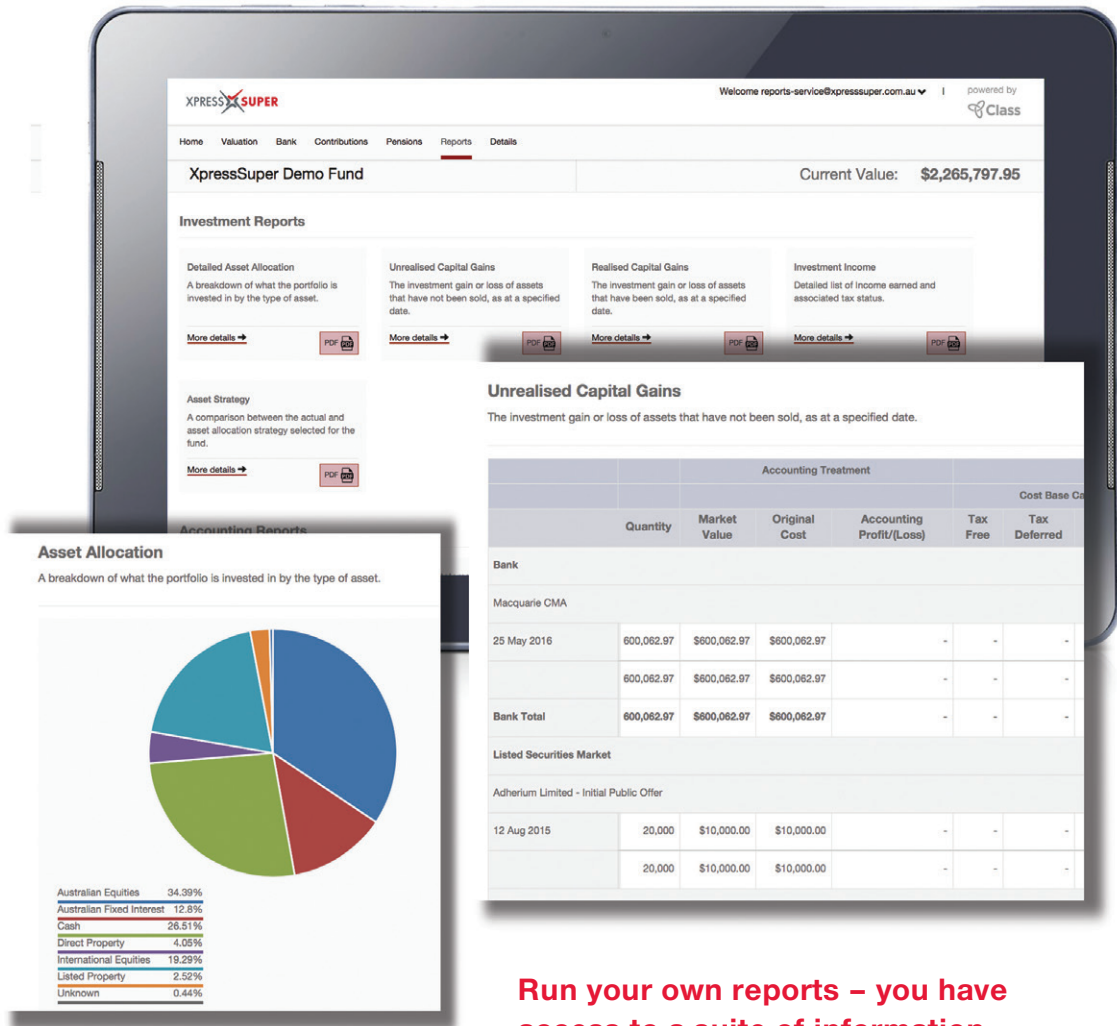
XPRESS SUPER

Welcome reports-service@xpresssuper.com.au | powered by Class

Home Valuation Bank Contributions Pensions Reports Details

XpressSuper Demo Fund

Current Value: $2,265,797.95

Investment Reports

Detailed Asset Allocation
A breakdown of what the portfolio is invested in by the type of asset.
More details → PDF

Unrealised Capital Gains
The investment gain or loss of assets that have not been sold, as at a specified date.
More details → PDF

Realised Capital Gains
The investment gain or loss of assets that have been sold, as at a specified date.
More details → PDF

Investment Income
Detailed list of income earned and associated tax status.
More details → PDF

Asset Strategy
A comparison between the actual and asset allocation strategy selected for the fund.
More details → PDF

Accounting Reports

Unrealised Capital Gains
The investment gain or loss of assets that have not been sold, as at a specified date.

| | Accounting Treatment | | | | | |
|---|---|---|---|---|---|---|
| | | | | | Cost Base Ca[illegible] | |
| | Quantity | Market Value | Original Cost | Accounting Profit/(Loss) | Tax Free | Tax Deferred |
| Bank | | | | | | |
| Macquarie CMA | | | | | | |
| 25 May 2016 | 600,062.97 | $600,062.97 | $600,062.97 | - | - | - |
| | 600,062.97 | $600,062.97 | $600,062.97 | - | - | - |
| Bank Total | 600,062.97 | $600,062.97 | $600,062.97 | - | - | - |
| Listed Securities Market | | | | | | |
| Adherium Limited - Initial Public Offer | | | | | | |
| 12 Aug 2015 | 20,000 | $10,000.00 | $10,000.00 | - | - | - |
| | 20,000 | $10,000.00 | $10,000.00 | - | - | - |

Asset Allocation
A breakdown of what the portfolio is invested in by the type of asset.

Australian Equities 34.39%
Australian Fixed Interest 12.8%
Cash 26.51%
Direct Property 4.05%
International Equities 19.29%
Listed Property 2.52%
Unknown 0.44%

Run your own reports – you have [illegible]